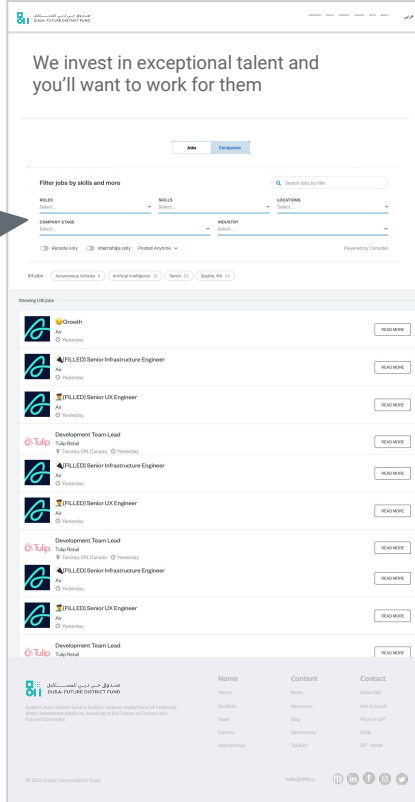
صندوق دبي للمستقبل
DUBAI FUTURE DISTRICT FUND

We invest in exceptional talent and you'll want to work for them

Jobs | Companies

Filter jobs by skills and more

Search jobs by title

ROLES
Select...

SKILLS
Select...

LOCATIONS
Select...

COMPANY STAGE
Select...

INDUSTRY
Select...

Remote only | Internships only | Posted Anytime

Powered by Consider

64 jobs | Autonomous Vehicles 6 | Artificial Intelligence 13 | Senior 23 | Seattle, WA 64

Showing 126 jobs

Growth
Air
Yesterday
READ MORE

[FILLED] Senior Infrastructure Engineer
Air
Yesterday
READ MORE

[FILLED] Senior UX Engineer
Air
Yesterday
READ MORE

Tulip
Development Team Lead
Tulip Retail
Toronto, ON, Canada · Yesterday
READ MORE

[FILLED] Senior Infrastructure Engineer
Air
Yesterday
READ MORE

[FILLED] Senior UX Engineer
Air
Yesterday
READ MORE

Tulip
Development Team Lead
Tulip Retail
Toronto, ON, Canada · Yesterday
READ MORE

[FILLED] Senior Infrastructure Engineer
Air
Yesterday
READ MORE

[FILLED] Senior UX Engineer
Air
Yesterday
READ MORE

Tulip
Development Team Lead
Tulip Retail
READ MORE

صندوق دبي للمستقبل
DUBAI FUTURE DISTRICT FUND

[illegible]

Home
About
Portfolio
Team
Careers
Partnerships

Content
News
Resources
Blog
Community
Toolbox

Contact
Subscribe
Get in touch
Pitch to DF
FAQs
DF Portal

© 2023 Dubai Future District Fund

hello@dffd.ae